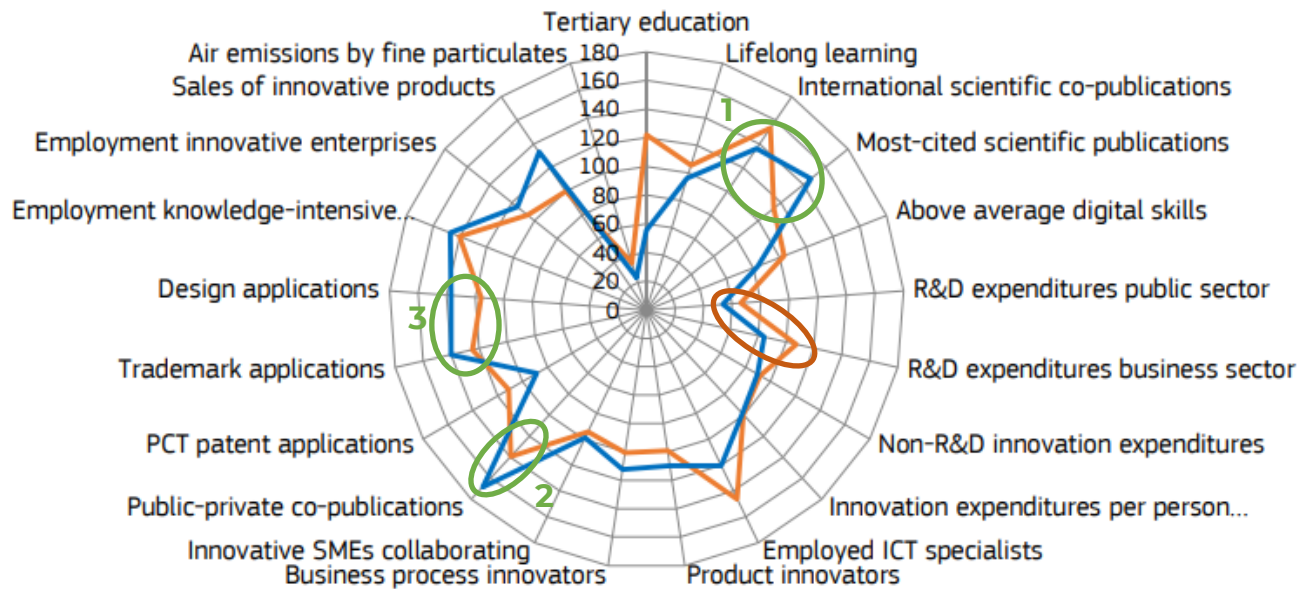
Tertiary education
Lifelong learning
International scientific co-publications
Most-cited scientific publications
Above average digital skills
R&D expenditures public sector
R&D expenditures business sector
Non-R&D innovation expenditures
Innovation expenditures per person...
Employed ICT specialists
Product innovators
Business process innovators
Innovative SMEs collaborating
Public-private co-publications
PCT patent applications
Trademark applications
Design applications
Employment knowledge-intensive...
Employment innovative enterprises
Sales of innovative products
Air emissions by fine particulates

180
160
140
120
100
80
60
40
20
0

1
2
3